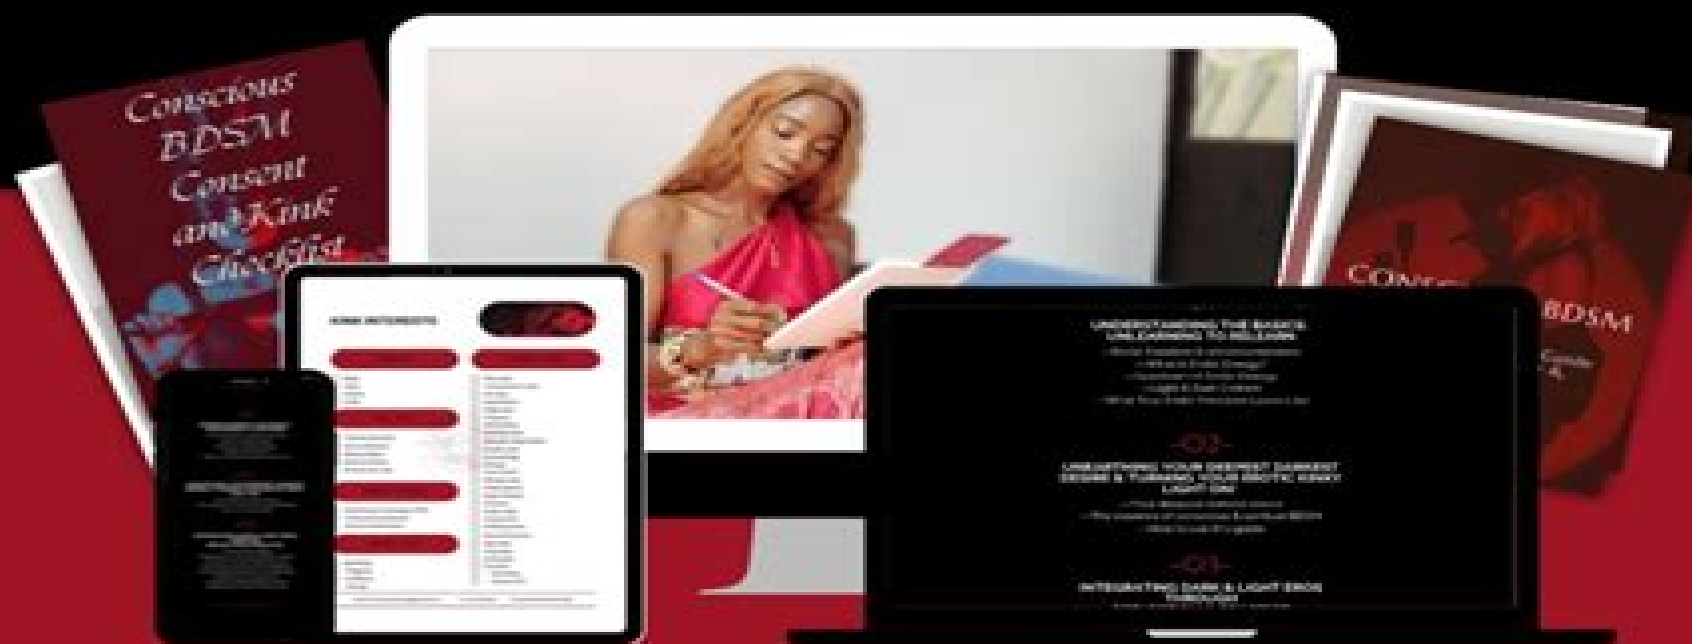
Conscious BDSM Consent and Kink Checklist

KINK INTERESTS

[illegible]

UNDERSTANDING THE BASICS: UNLEARNING TO RELEARN

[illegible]

02

UNEARTHING YOUR DEEPEST DARKEST DESIRE & TURNING YOUR EROTIC KINKY LIGHT ON

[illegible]

03

INTEGRATING DARK & LIGHT EROS THROUGH

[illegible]

CONSCIOUS BDSM

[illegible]